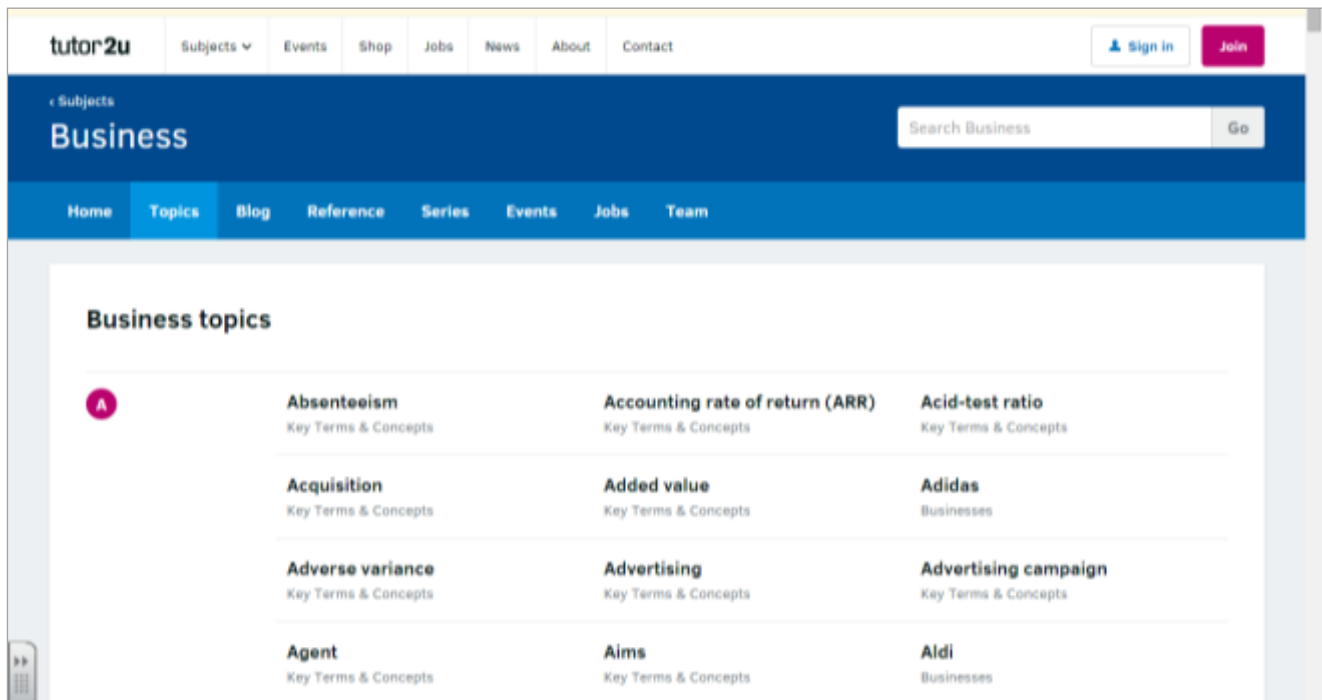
tutor2u Subjects Events Shop Jobs News About Contact Sign in Join

‹ Subjects
Business

Search Business Go

Home Topics Blog Reference Series Events Jobs Team

Business topics

A

Absenteeism
Key Terms & Concepts

Accounting rate of return (ARR)
Key Terms & Concepts

Acid-test ratio
Key Terms & Concepts

Acquisition
Key Terms & Concepts

Added value
Key Terms & Concepts

Adidas
Businesses

Adverse variance
Key Terms & Concepts

Advertising
Key Terms & Concepts

Advertising campaign
Key Terms & Concepts

Agent
Key Terms & Concepts

Aims
Key Terms & Concepts

Aldi
Businesses